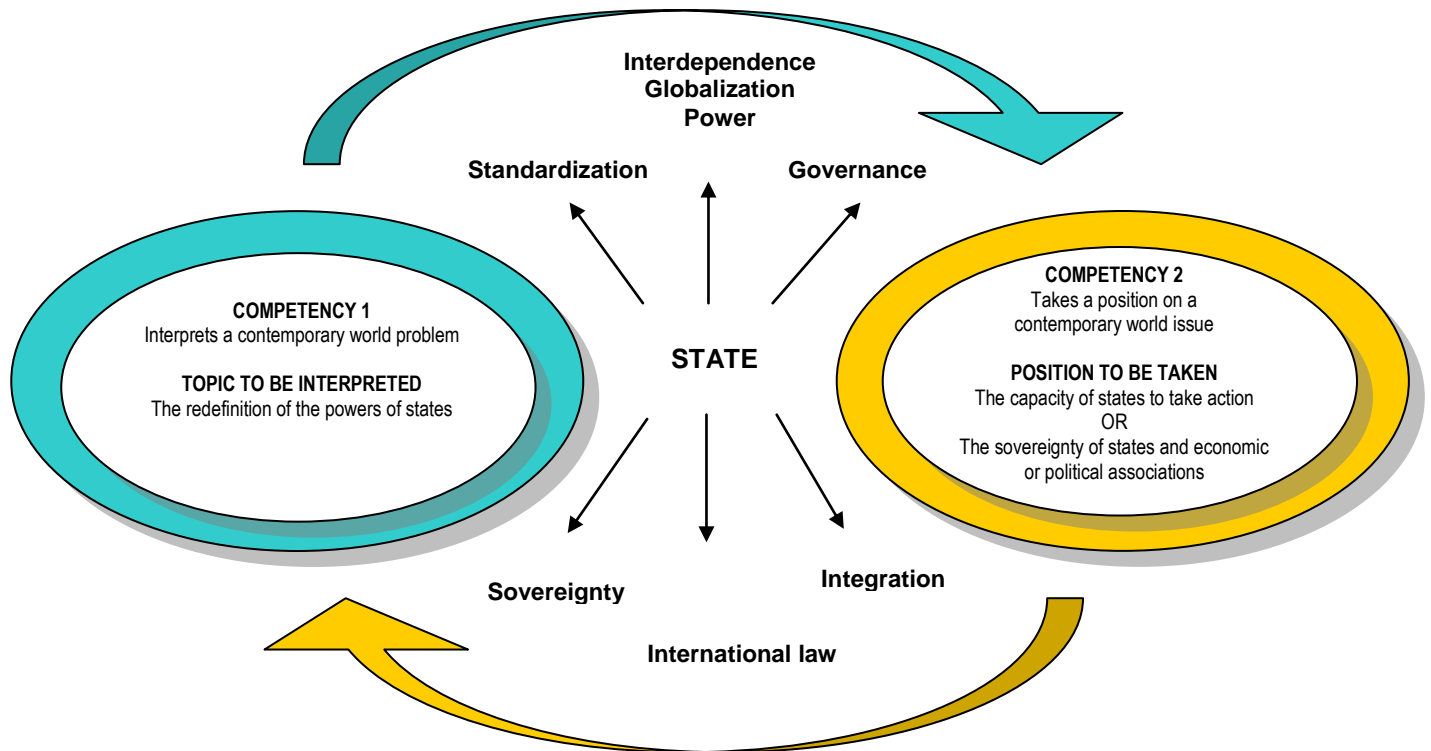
Interdependence
Globalization
Power

Standardization

Governance

COMPETENCY 1
Interprets a contemporary world problem

TOPIC TO BE INTERPRETED
The redefinition of the powers of states

STATE

COMPETENCY 2
Takes a position on a contemporary world issue

POSITION TO BE TAKEN
The capacity of states to take action
OR
The sovereignty of states and economic or political associations

Sovereignty

Integration

International law